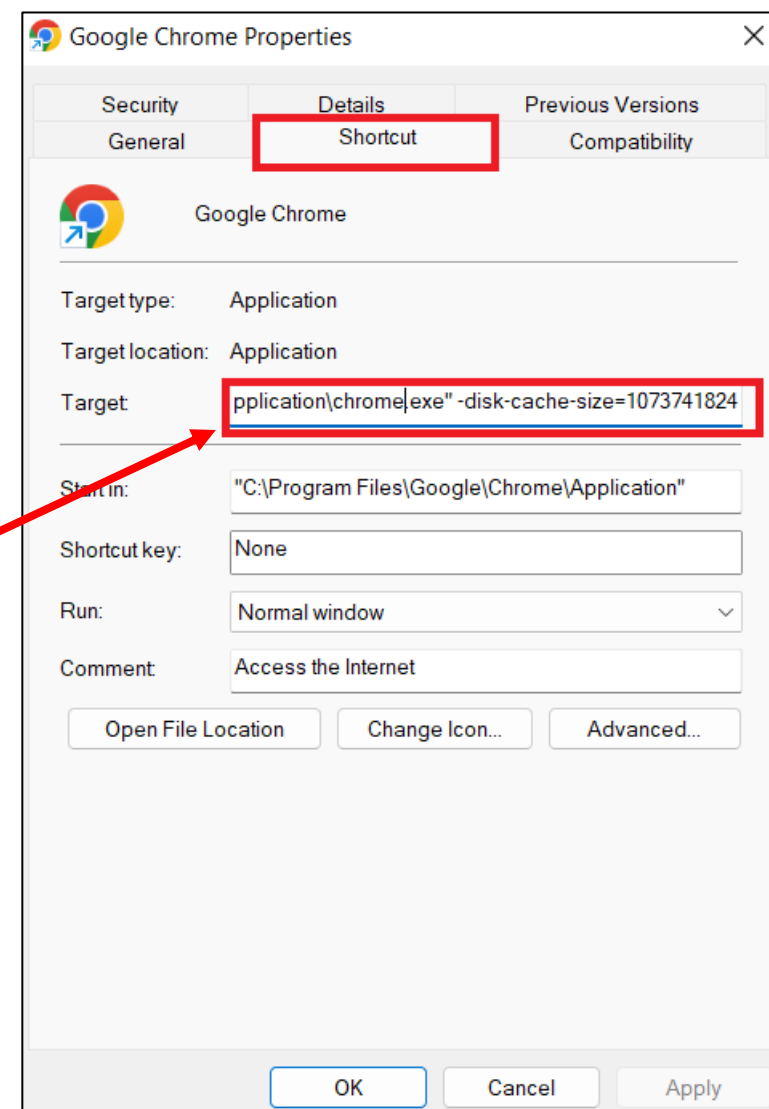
Google Chrome Properties

Security | Details | Previous Versions
General | Shortcut | Compatibility

Google Chrome

Target type: Application

Target location: Application

Target: pplication\chrome.exe" -disk-cache-size=1073741824

Start in: "C:\Program Files\Google\Chrome\Application"

Shortcut key: None

Run: Normal window

Comment: Access the Internet

Open File Location | Change Icon... | Advanced...

OK | Cancel | Apply